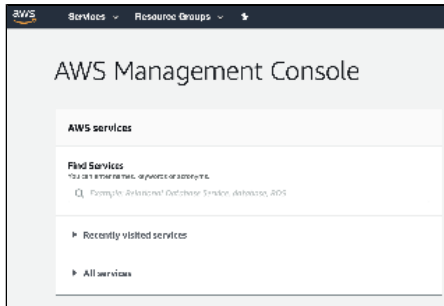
aws Services ⌄ Resource Groups ⌄

AWS Management Console

AWS services

Find Services
You can enter names, keywords or acronyms.

Example: Relational Database Service, database, RDS

▶ Recently visited services

▶ All services